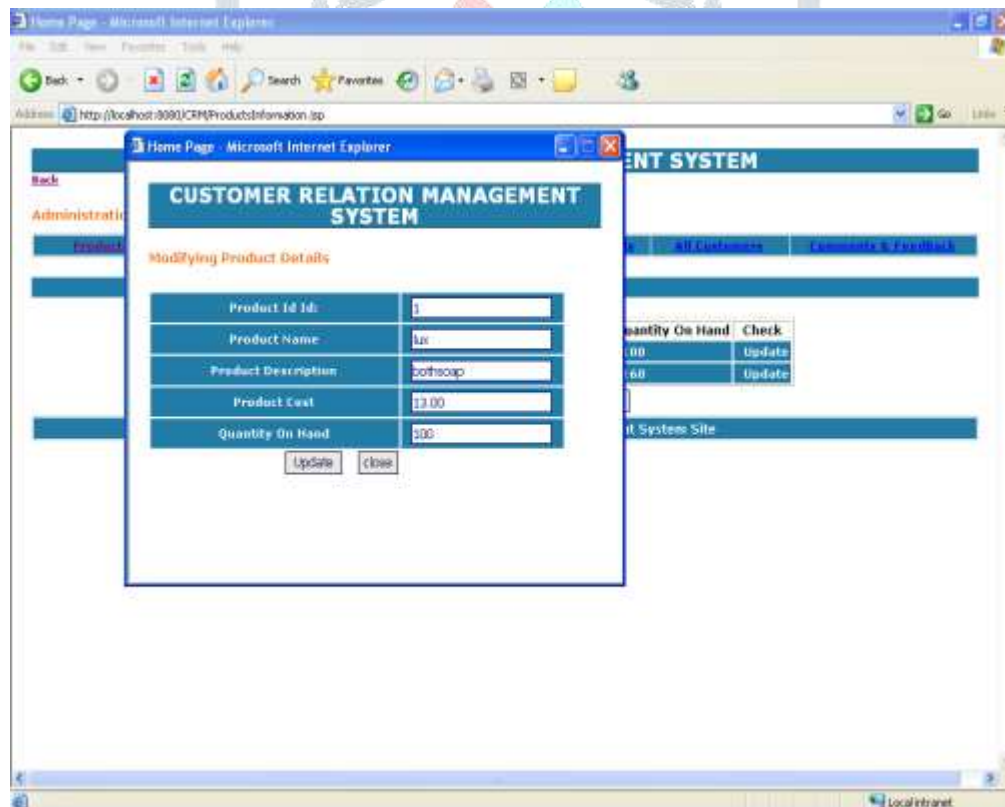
Home Page - Microsoft Internet Explorer

File Edit View Favorites Tools Help

Back Search Favorites

Address http://localhost:8080/CRM/ProductsInformation.jsp

Go Links

ENT SYSTEM

Back

Administratio

Product

All Customers

Comments & Feedback

uantity On Hand | Check
:00 | Update
:60 | Update

t System Site

Home Page - Microsoft Internet Explorer

CUSTOMER RELATION MANAGEMENT SYSTEM

Modifying Product Details

| Product Id Id: | 1 |
|---|---|
| Product Name | lux |
| Product Description | bothsoap |
| Product Cost | 13.00 |
| Quantity On Hand | 100 |

Update close

Local intranet